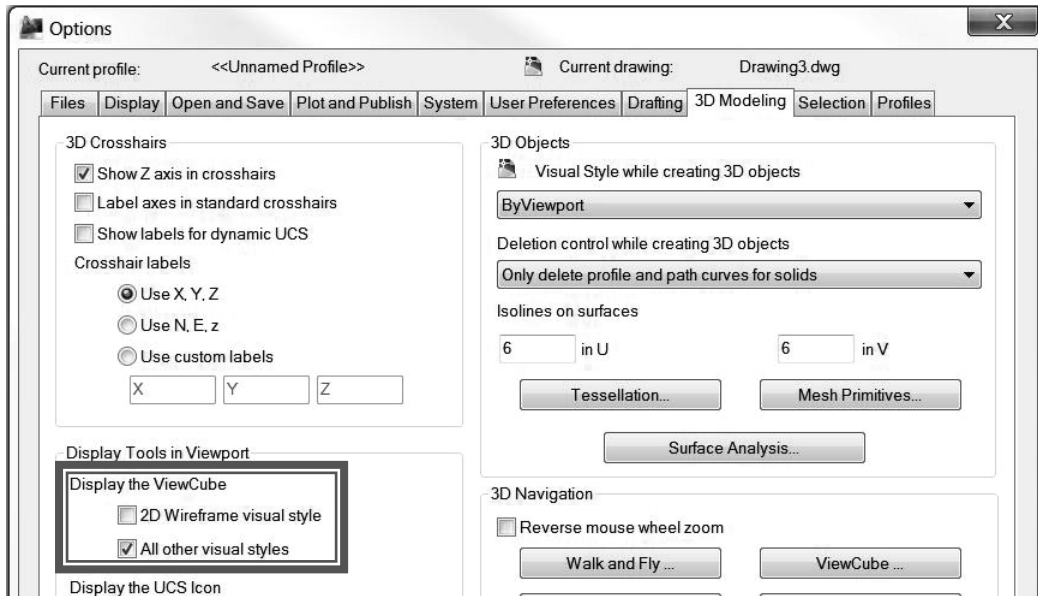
Options

Current profile: <<Unnamed Profile>>

Current drawing: Drawing3.dwg

Files | Display | Open and Save | Plot and Publish | System | User Preferences | Drafting | 3D Modeling | Selection | Profiles

3D Crosshairs

Show Z axis in crosshairs

Label axes in standard crosshairs

Show labels for dynamic UCS

Crosshair labels

Use X, Y, Z

Use N, E, z

Use custom labels

X

Y

Z

Display Tools in Viewport

Display the ViewCube

2D Wireframe visual style

All other visual styles

Display the UCS Icon

3D Objects

Visual Style while creating 3D objects

ByViewport

Deletion control while creating 3D objects

Only delete profile and path curves for solids

Isolines on surfaces

6 in U

6 in V

Tessellation...

Mesh Primitives...

Surface Analysis...

3D Navigation

Reverse mouse wheel zoom

Walk and Fly ...

ViewCube ...